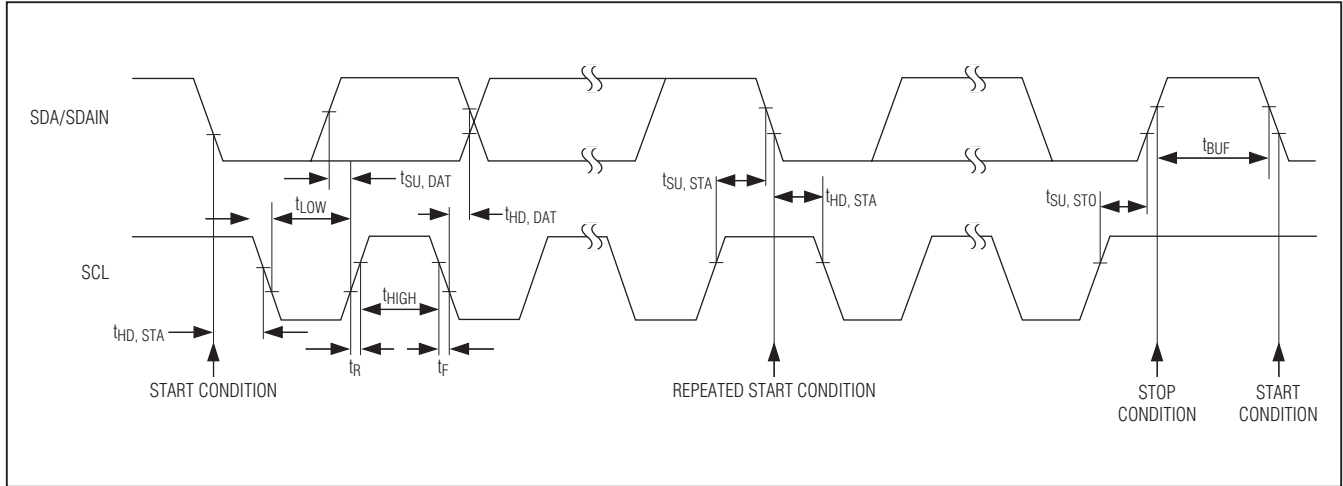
SDA/SDAIN

$t_{SU, DAT}$

$t_{LOW}$

$t_{HD, DAT}$

$t_{SU, STA}$

$t_{HD, STA}$

$t_{SU, STO}$

$t_{BUF}$

SCL

$t_{HIGH}$

$t_{HD, STA}$

$t_R$

$t_F$

START CONDITION

REPEATED START CONDITION

STOP CONDITION

START CONDITION